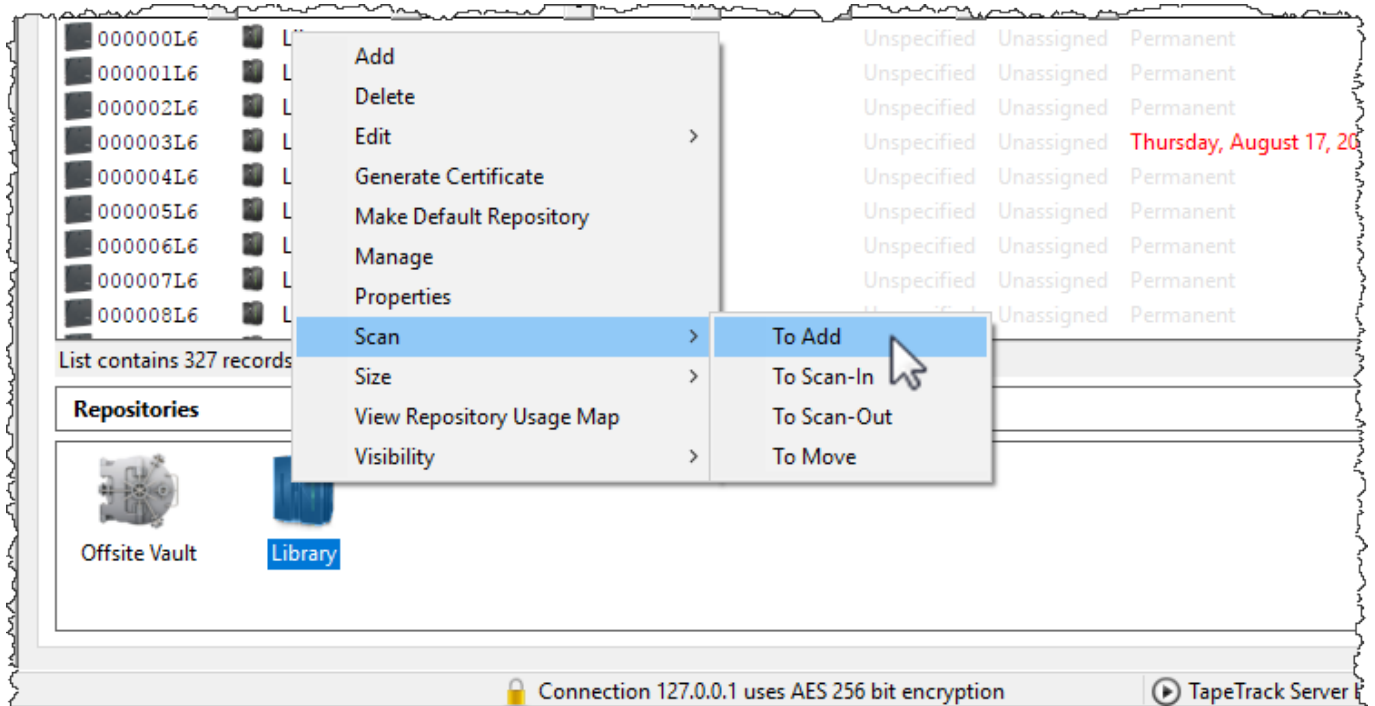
| | | | | |
|---|---|---|---|---|
| 000000L6 | Li | Unspecified | Unassigned | Permanent |
| 000001L6 | L | Unspecified | Unassigned | Permanent |
| 000002L6 | L | Unspecified | Unassigned | Permanent |
| 000003L6 | L | Unspecified | Unassigned | Thursday, August 17, 20 |
| 000004L6 | L | Unspecified | Unassigned | Permanent |
| 000005L6 | L | Unspecified | Unassigned | Permanent |
| 000006L6 | L | Unspecified | Unassigned | Permanent |
| 000007L6 | L | Unspecified | Unassigned | Permanent |
| 000008L6 | L | | Unassigned | Permanent |

Add
Delete
Edit
Generate Certificate
Make Default Repository
Manage
Properties
Scan
Size
View Repository Usage Map
Visibility

To Add
To Scan-In
To Scan-Out
To Move

List contains 327 records

Repositories

Offsite Vault
Library

Connection 127.0.0.1 uses AES 256 bit encryption
TapeTrack Server